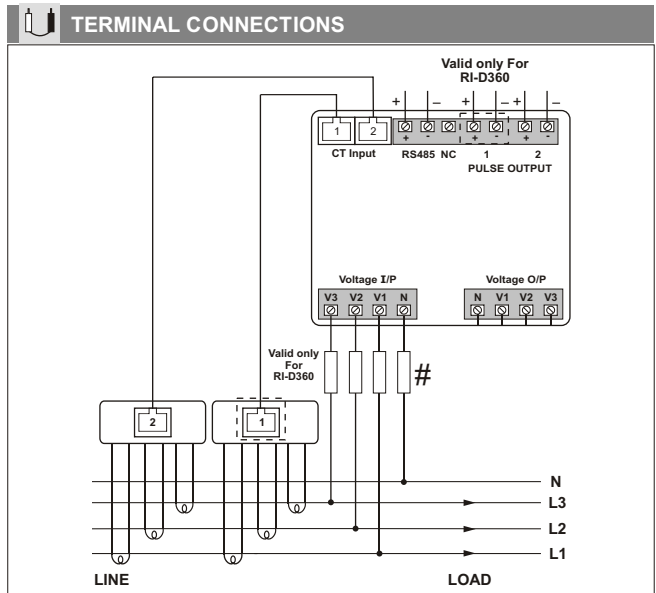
TERMINAL CONNECTIONS

Valid only For RI-D360

+ – + – + –

1 2
CT Input

+ -
RS485 NC

+ - + -
1 2
PULSE OUTPUT

Voltage I/P
V3 V2 V1 N

Voltage O/P
N V1 V2 V3

Valid only For RI-D360

#

2

1

N
L3
L2
L1

LINE
LOAD